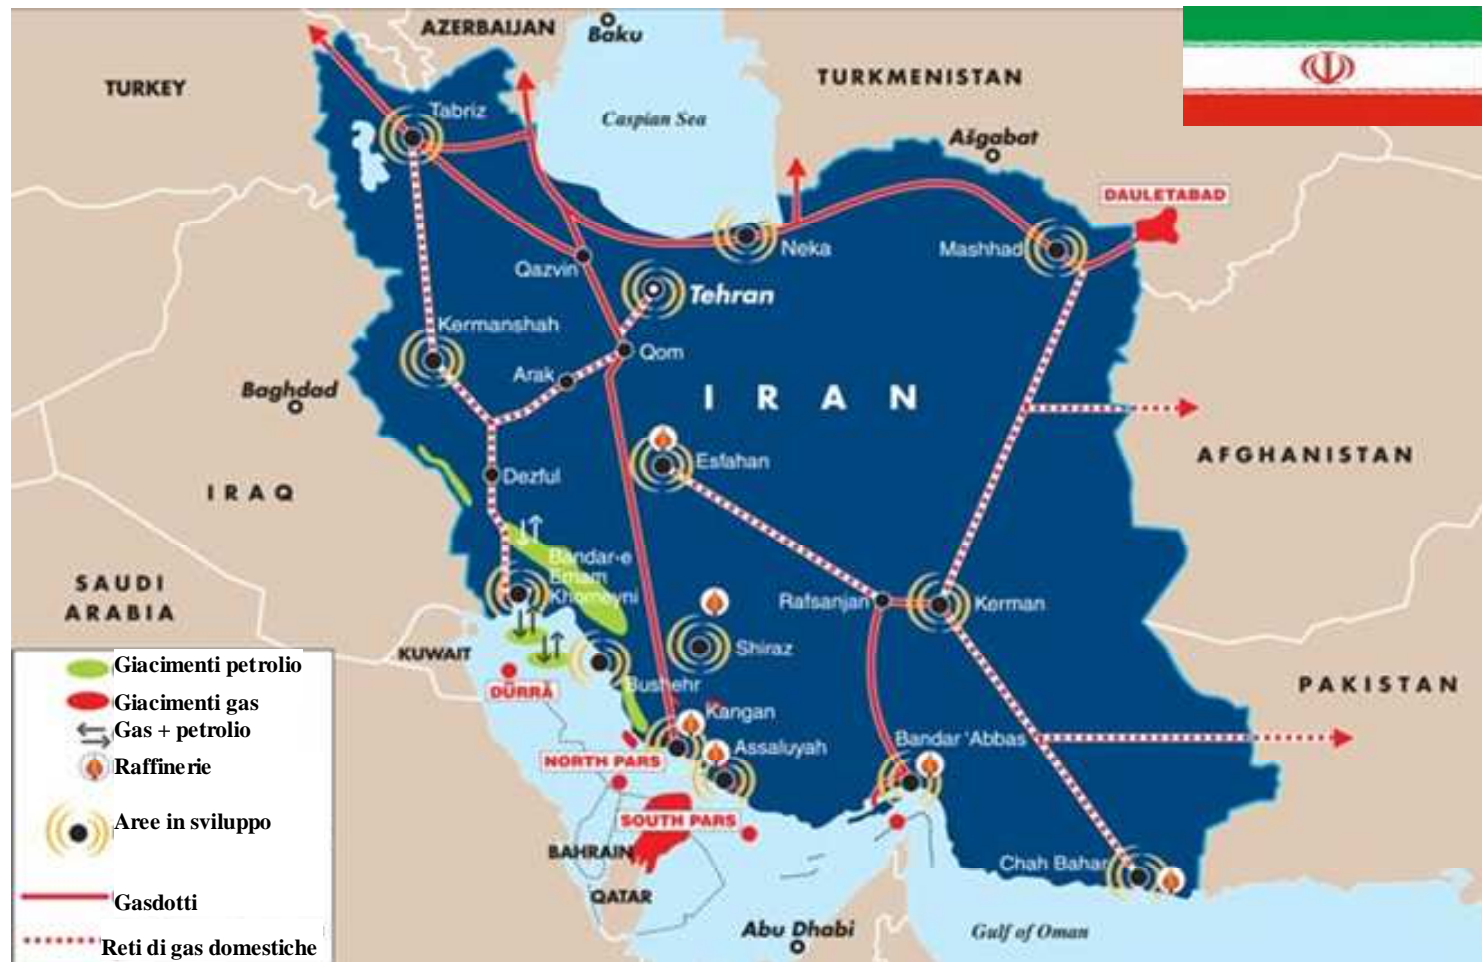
AZERBAIJAN
Baku
TURKEY
TURKMENISTAN
Caspian Sea
Tabriz
Ašgabat
DAULETABAD
Neka
Mashhad
Qazvin
Tehran
Kermanshah
Qom
Arak
Baghdad
IRAN
Esfahan
AFGHANISTAN
IRAQ
Dezful
Bandar-e Emam Khomeyni
SAUDI ARABIA
Rafsanjan
Kerman
Shiraz
KUWAIT
DURRA
Bushehr
PAKISTAN
Kangan
Assaluyah
Bandar 'Abbas
NORTH PARS
SOUTH PARS
BAHRAIN
QATAR
Chah Bahar
Abu Dhabi
Gulf of Oman

Giacimenti petrolio
Giacimenti gas
Gas + petrolio
Raffinerie
Aree in sviluppo
Gasdotti
Reti di gas domestiche